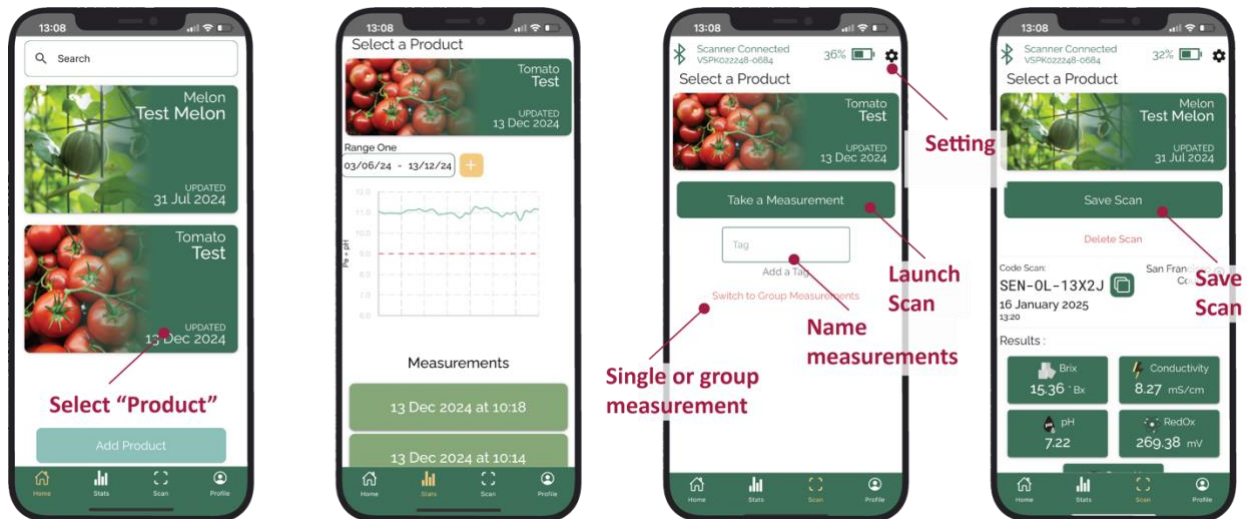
13:08

Search

Melon
Test Melon
UPDATED
31 Jul 2024

Tomato
Test
UPDATED
13 Dec 2024

Select "Product"

Add Product

Home Stats Scan Profile

13:08

Select a Product

Tomato
Test
UPDATED
13 Dec 2024

Range One
03/06/24 - 13/12/24 +

12.0
11.0
10.0
9.0
8.0
7.0
6.0

Measurements

13 Dec 2024 at 10:18

13 Dec 2024 at 10:14

Home Stats Scan Profile

13:08

Scanner Connected
VSPK022248-0684
36%

Select a Product

Tomato
Test
UPDATED
13 Dec 2024

Setting

Take a Measurement

Tag
Add a Tag

Switch to Group Measurements

Launch Scan

Name measurements

Single or group measurement

Home Stats Scan Profile

13:08

Scanner Connected
VSPK022248-0684
32%

Select a Product

Melon
Test Melon
UPDATED
31 Jul 2024

Save Scan

Delete Scan

Code Scan:
SEN-0L-13X2J
16 January 2025
13:20

San Fran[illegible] Co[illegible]

Save Scan

Results :

Brix
15.36 °Bx

Conductivity
8.27 mS/cm

pH
7.22

RedOx
269.38 mV

Home Stats Scan Profile